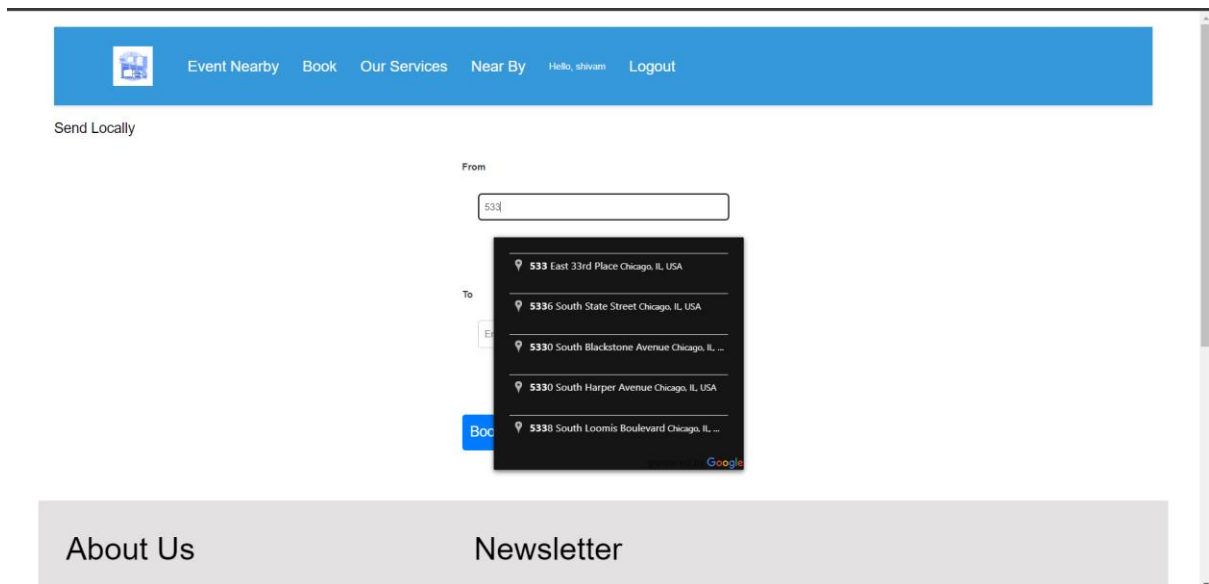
Event Nearby Book Our Services Near By Hello, shivam Logout

Send Locally

From

533

533 East 33rd Place Chicago, IL, USA

5336 South State Street Chicago, IL, USA

5330 South Blackstone Avenue Chicago, IL, ...

5330 South Harper Avenue Chicago, IL, USA

5338 South Loomis Boulevard Chicago, IL, ...

powered by Google

To

E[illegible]

Boo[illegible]

About Us

Newsletter